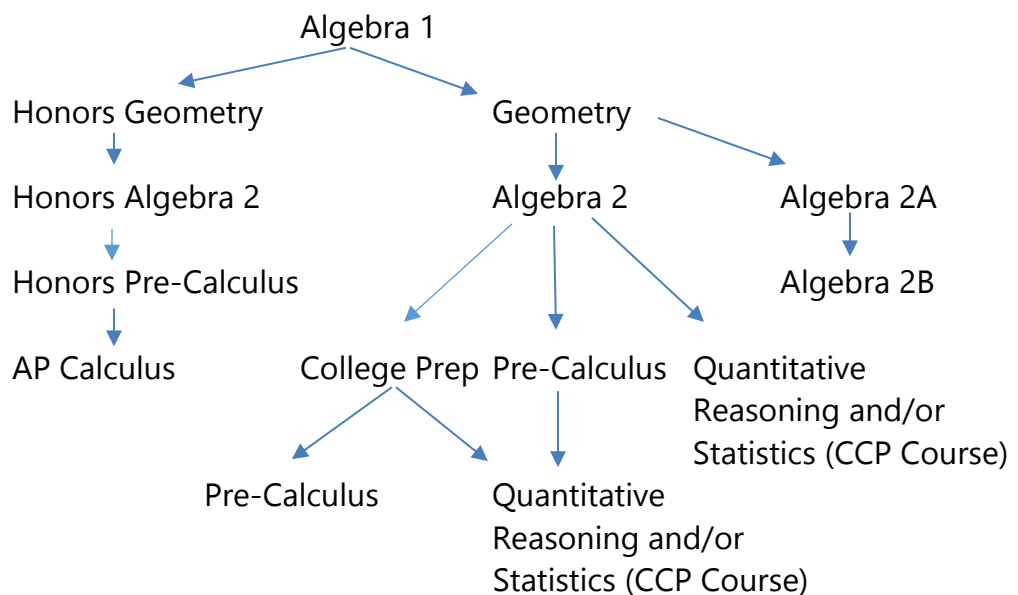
Algebra 1

Honors Geometry

Geometry

Honors Algebra 2

Algebra 2

Algebra 2A

Honors Pre-Calculus

Algebra 2B

AP Calculus

College Prep

Pre-Calculus

Quantitative Reasoning and/or Statistics (CCP Course)

Pre-Calculus

Quantitative Reasoning and/or Statistics (CCP Course)